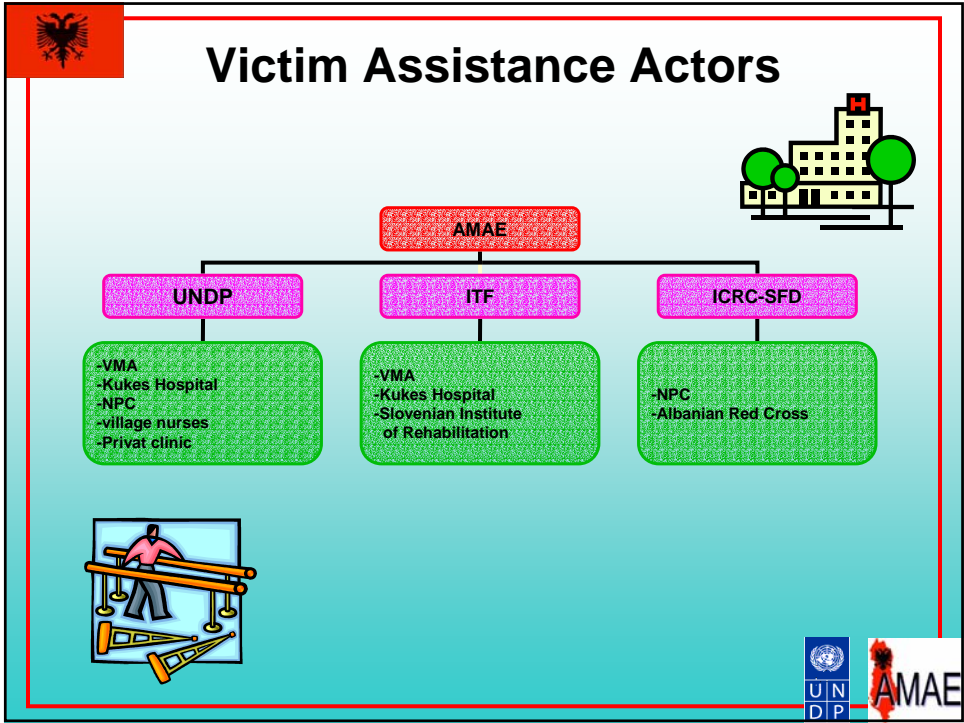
Victim Assistance Actors

H

AMAE

UNDP

ITF

ICRC-SFD

-VMA
-Kukes Hospital
-NPC
-village nurses
-Privat clinic

-VMA
-Kukes Hospital
-Slovenian Institute of Rehabilitation

-NPC
-Albanian Red Cross

U N D P

AMAE